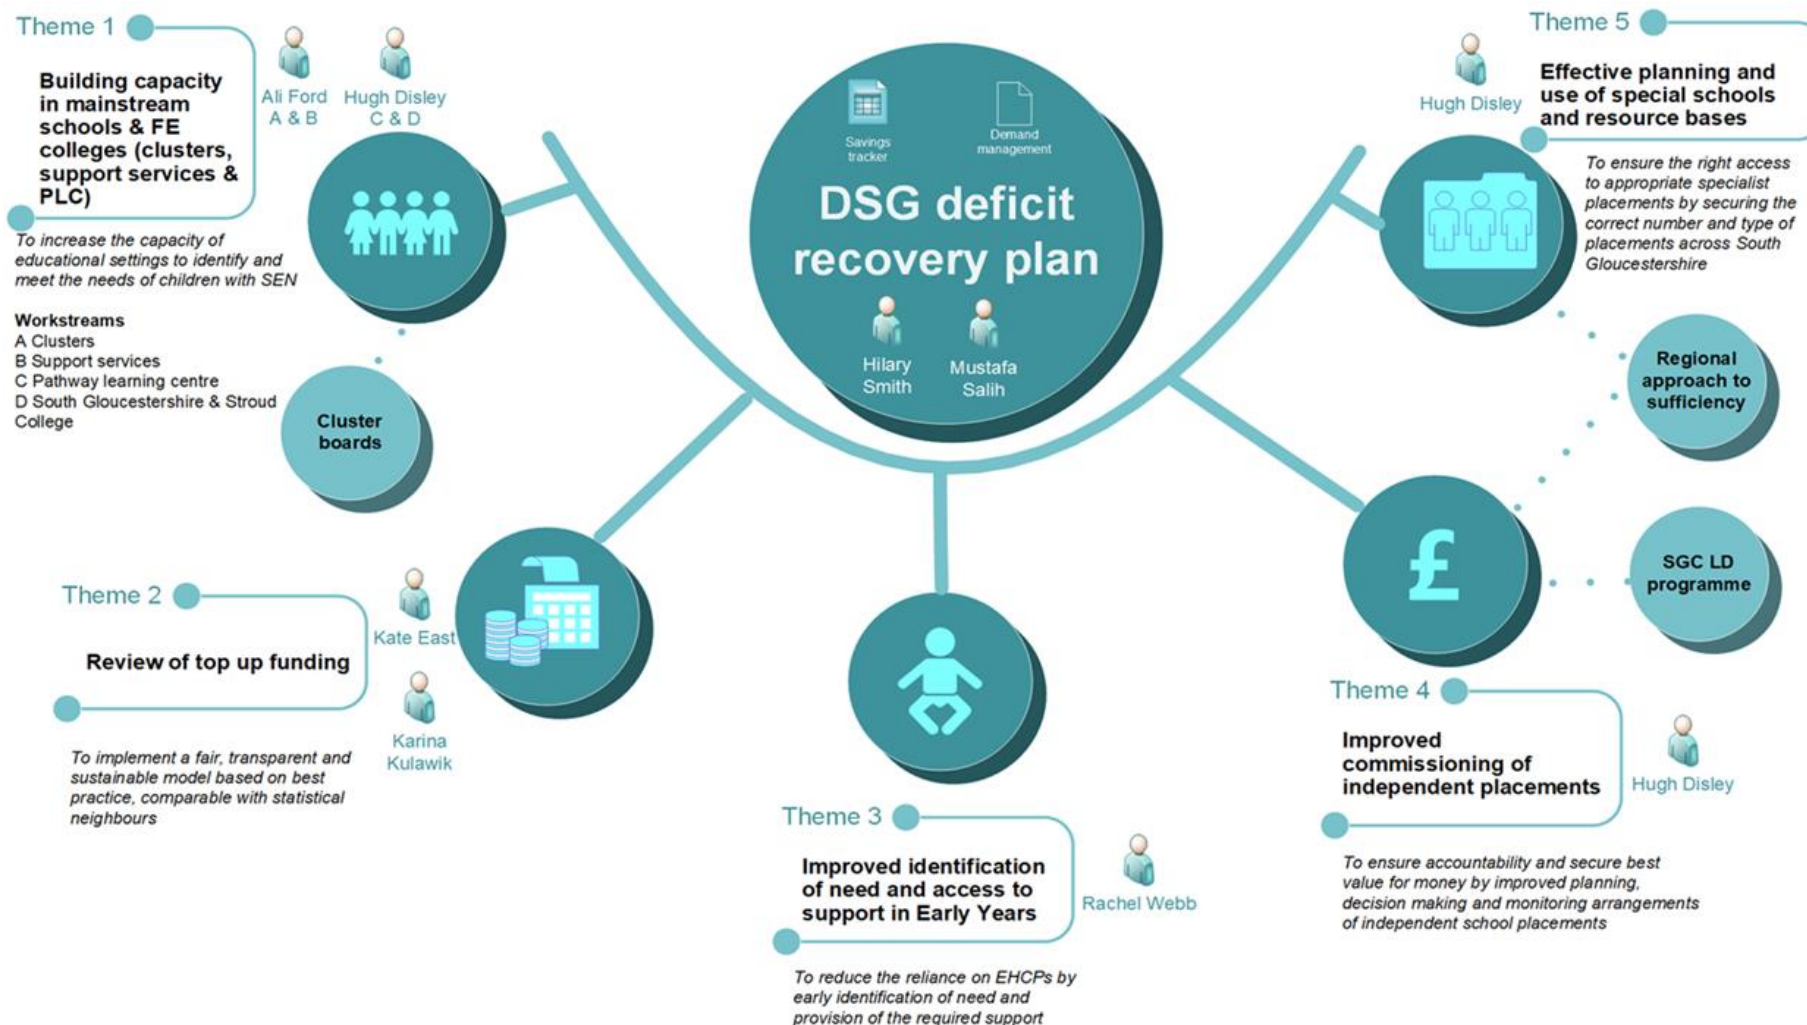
Savings tracker

Demand management

DSG deficit recovery plan

Hilary Smith

Mustafa Salih

Theme 1

Building capacity in mainstream schools & FE colleges (clusters, support services & PLC)

Ali Ford A & B

Hugh Disley C & D

To increase the capacity of educational settings to identify and meet the needs of children with SEN

Workstreams
A Clusters
B Support services
C Pathway learning centre
D South Gloucestershire & Stroud College

Cluster boards

Theme 2

Review of top up funding

Kate East

Karina Kulawik

To implement a fair, transparent and sustainable model based on best practice, comparable with statistical neighbours

Theme 3

Improved identification of need and access to support in Early Years

Rachel Webb

To reduce the reliance on EHCPs by early identification of need and provision of the required support

Theme 4

Improved commissioning of independent placements

Hugh Disley

To ensure accountability and secure best value for money by improved planning, decision making and monitoring arrangements of independent school placements

£

SGC LD programme

Regional approach to sufficiency

Theme 5

Hugh Disley

Effective planning and use of special schools and resource bases

To ensure the right access to appropriate specialist placements by securing the correct number and type of placements across South Gloucestershire